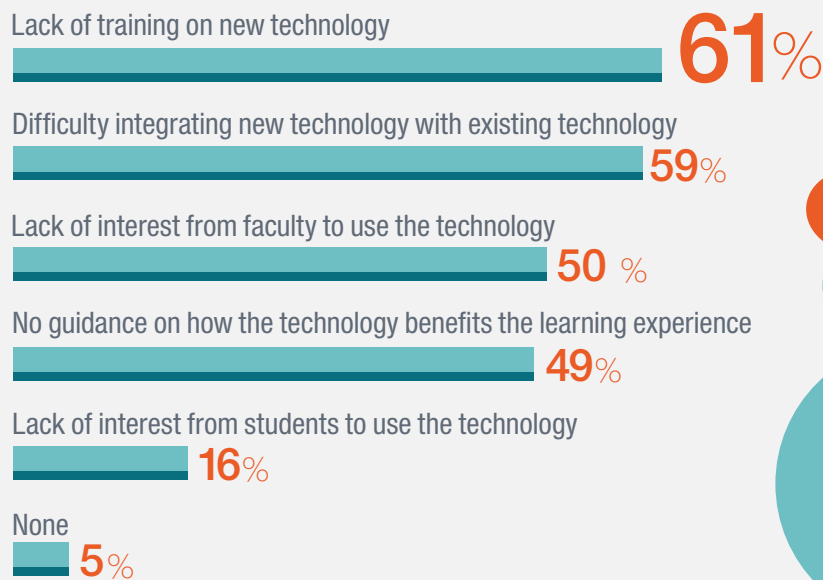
Lack of training on new technology
61%

Difficulty integrating new technology with existing technology
59%

Lack of interest from faculty to use the technology
50 %

No guidance on how the technology benefits the learning experience
49%

Lack of interest from students to use the technology
16%

None
5%